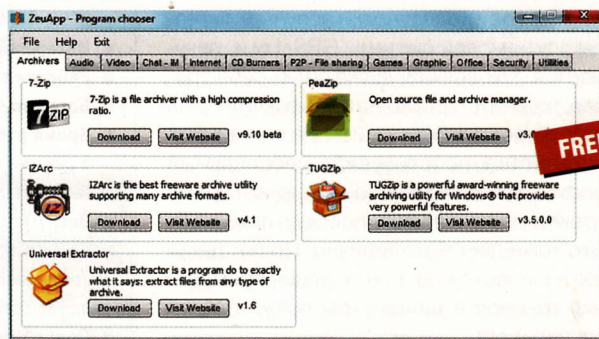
ZeuApp - Program chooser

File Help Exit

Archivers Audio Video Chat - IM Internet CD Burners P2P - File sharing Games Graphic Office Security Utilities

7-Zip

7ZIP

7-Zip is a file archiver with a high compression ratio.

Download Visit Website v9.10 beta

PeaZip

Open source file and archive manager.

Download Visit Website v3.0

FREE

IZArc

IZArc is the best freeware archive utility supporting many archive formats.

Download Visit Website v4.1

TUGZip

TUGZip is a powerful award-winning freeware archiving utility for Windows® that provides very powerful features.

Download Visit Website v3.5.0.0

Universal Extractor

Universal Extractor is a program do to exactly what it says: extract files from any type of archive.

Download Visit Website v1.6